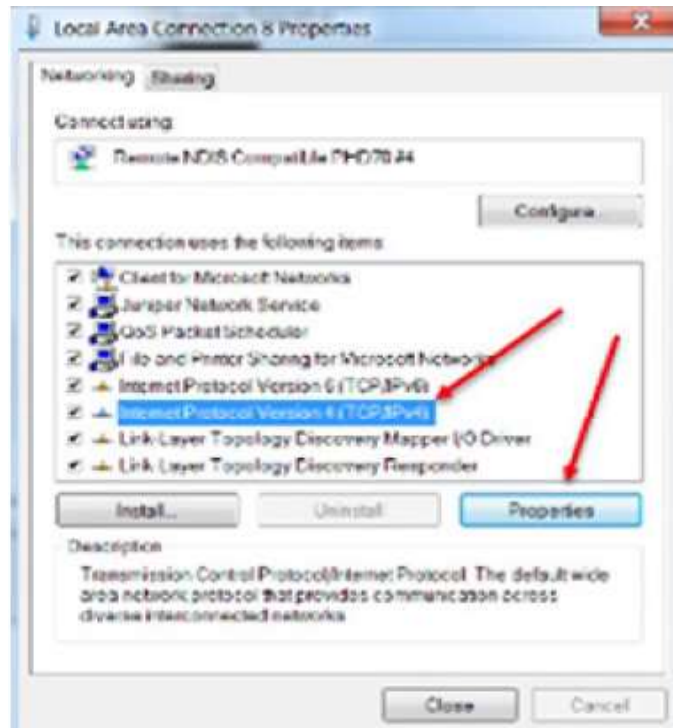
Local Area Connection 8 Properties

Networking | Sharing

Connect using:

Remote NDIS Compatible PHD70 #4

Configure...

This connection uses the following items:

Client for Microsoft Networks
Juniper Network Service
QoS Packet Scheduler
File and Printer Sharing for Microsoft Networks
Internet Protocol Version 6 (TCP/IPv6)
Internet Protocol Version 4 (TCP/IPv4)
Link-Layer Topology Discovery Mapper I/O Driver
Link-Layer Topology Discovery Responder

Install... | Uninstall | Properties

Description

Transmission Control Protocol/Internet Protocol. The default wide area network protocol that provides communication across diverse interconnected networks.

Close | Cancel